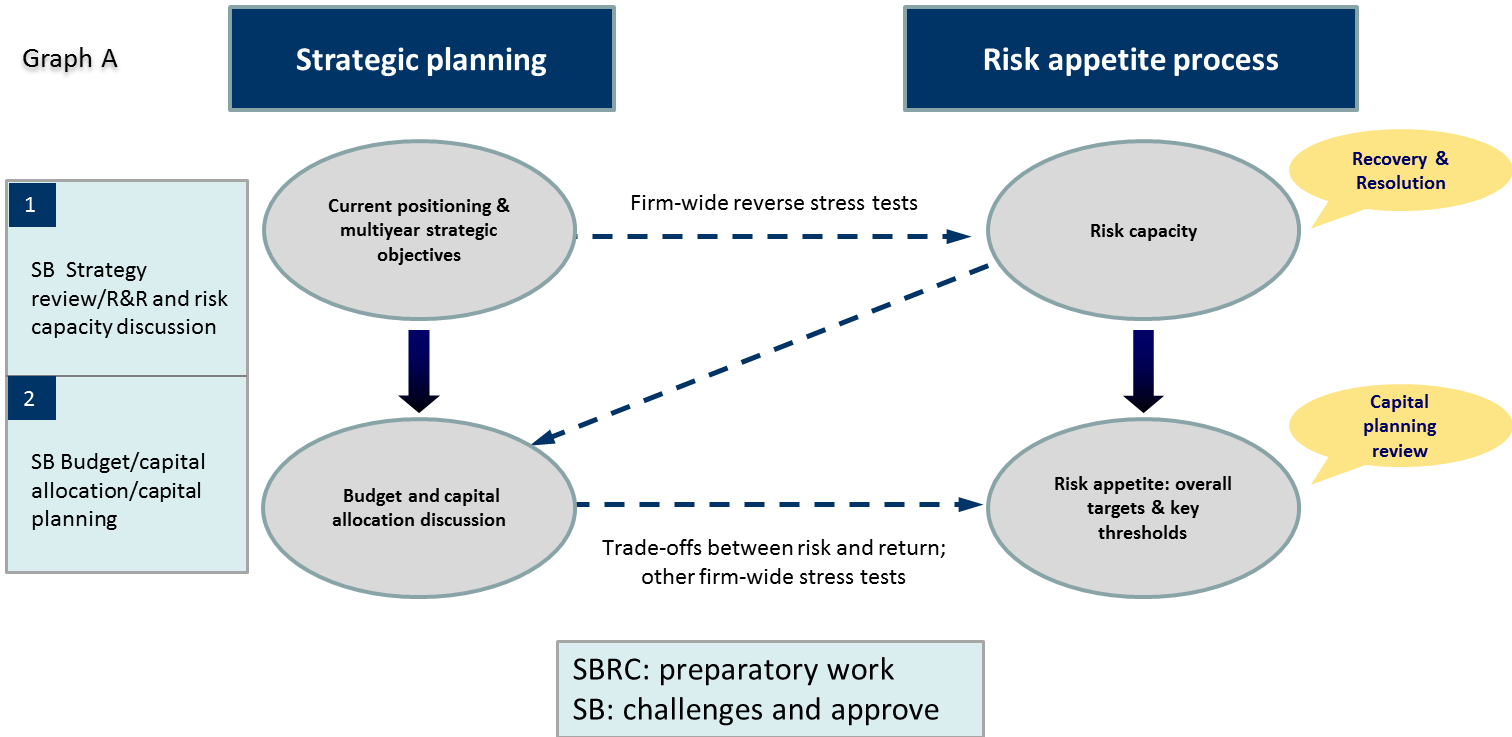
Graph A

Strategic planning

Risk appetite process

1

SB Strategy review/R&R and risk capacity discussion

2

SB Budget/capital allocation/capital planning

Current positioning & multiyear strategic objectives

Firm-wide reverse stress tests

Risk capacity

Recovery & Resolution

Capital planning review

Budget and capital allocation discussion

Risk appetite: overall targets & key thresholds

Trade-offs between risk and return; other firm-wide stress tests

SBRC: preparatory work
SB: challenges and approve